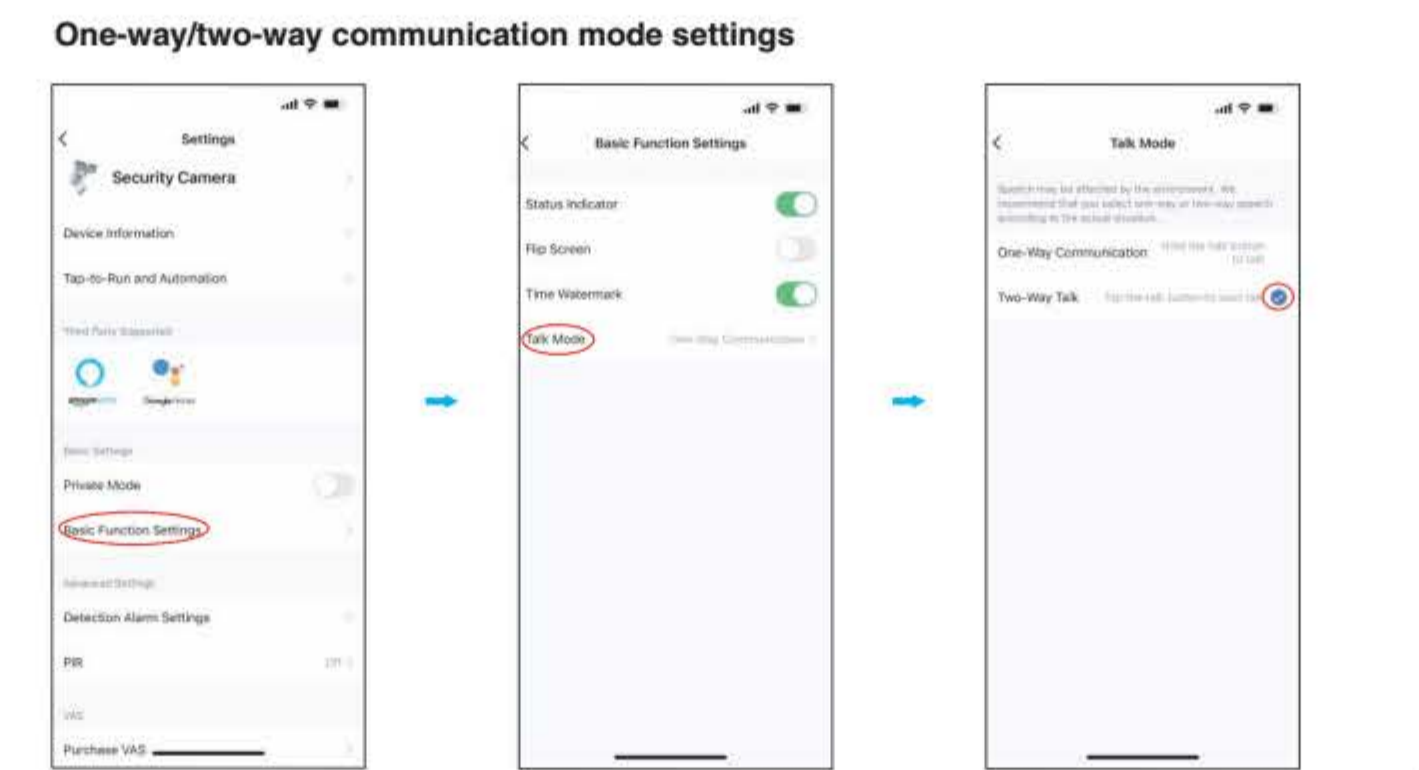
One-way/two-way communication mode settings

Settings

Security Camera

Device Information

Tap-to-Run and Automation

Third Party Supported

amazon alexa

Google Home

Basic Settings

Private Mode

Basic Function Settings

Advanced Settings

Detection Alarm Settings

PIR

VAS

Purchase VAS

Basic Function Settings

Status Indicator

Flip Screen

Time Watermark

Talk Mode

One-Way Communication

Talk Mode

Speech may be affected by the environment. We recommend that you select one-way or two-way speech according to the actual situation.

One-Way Communication

Hold the talk button to talk

Two-Way Talk

Tap the talk button to start talk